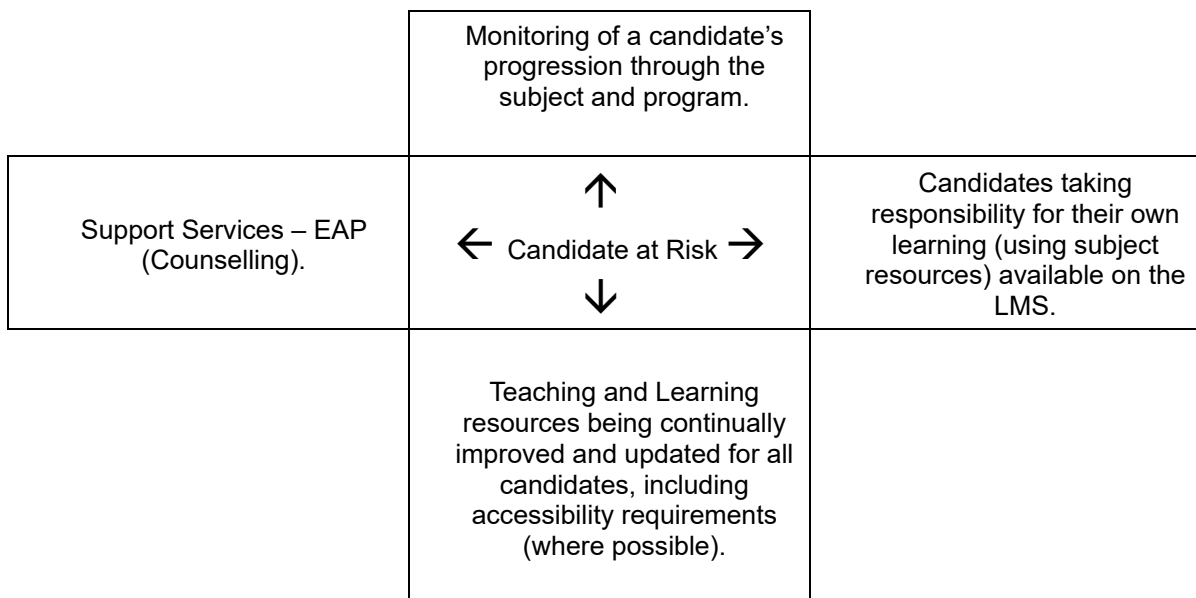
Monitoring of a candidate's progression through the subject and program.

Support Services – EAP (Counselling).

Candidate at Risk

Candidates taking responsibility for their own learning (using subject resources) available on the LMS.

Teaching and Learning resources being continually improved and updated for all candidates, including accessibility requirements (where possible).